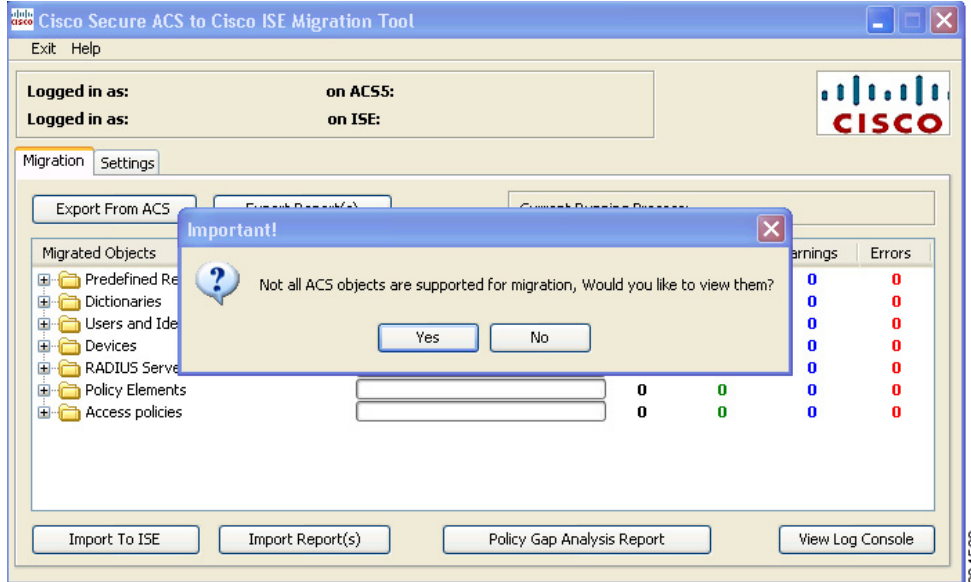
Cisco Secure ACS to Cisco ISE Migration Tool

Exit Help

Logged in as: on ACS5:
Logged in as: on ISE:

CISCO

Migration Settings

Export From ACS

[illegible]

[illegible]

Migrated Objects

arnings Errors

Predefined Re
Dictionaries
Users and Ide
Devices
RADIUS Serve
Policy Elements
Access policies

| | | | |
|---|---|---|---|
| | | 0 | 0 |
| | | 0 | 0 |
| | | 0 | 0 |
| | | 0 | 0 |
| | | 0 | 0 |
| 0 | 0 | 0 | 0 |
| 0 | 0 | 0 | 0 |

Important!

Not all ACS objects are supported for migration, Would you like to view them?

Yes No

Import To ISE
Import Report(s)
Policy Gap Analysis Report
View Log Console